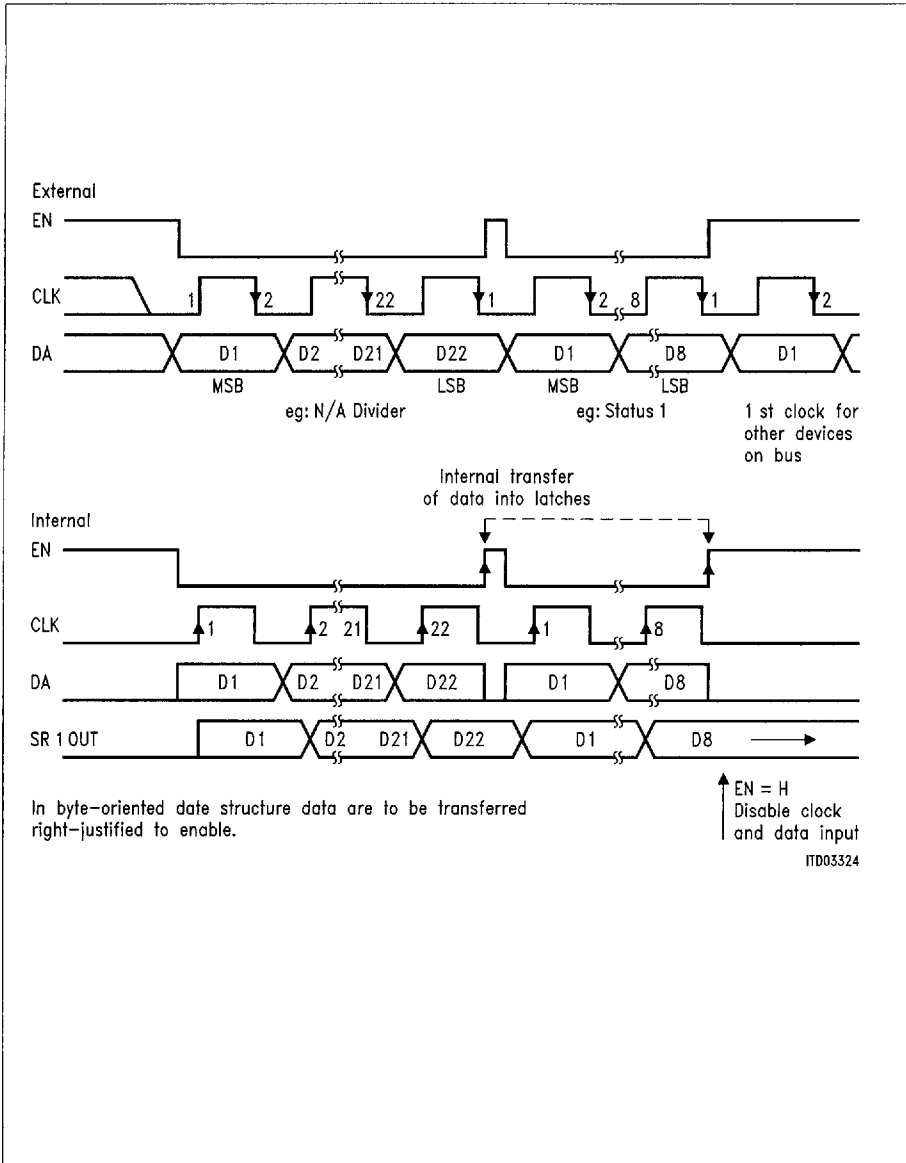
External

EN

CLK 1 2 22 1 2 8 1 2

DA D1 D2 D21 D22 D1 D8 D1

MSB LSB MSB LSB

eg: N/A Divider eg: Status 1 1 st clock for other devices on bus

Internal transfer of data into latches

Internal

EN

CLK 1 2 21 22 1 8

DA D1 D2 D21 D22 D1 D8

SR 1 OUT D1 D2 D21 D22 D1 D8

In byte-oriented date structure data are to be transferred right-justified to enable.

EN = H Disable clock and data input

ITD03324